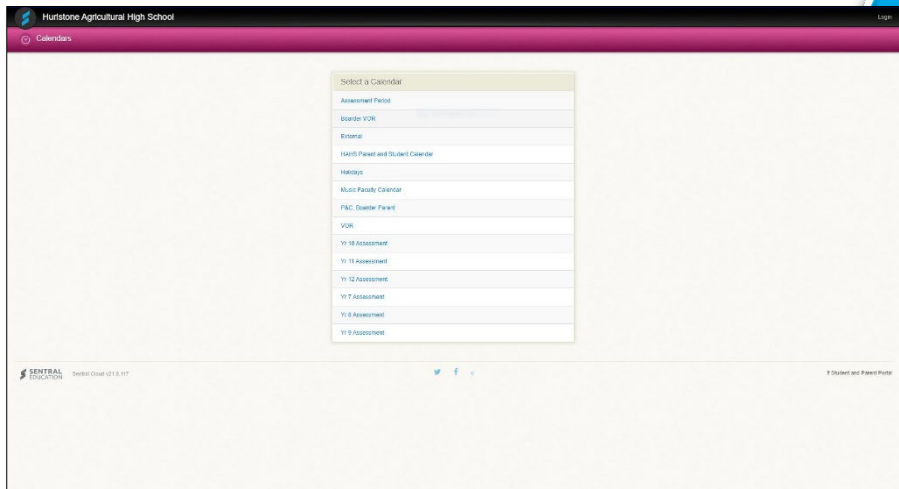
Hurlstone Agricultural High School

Login

Calendars

Select a Calendar

Assessment Period

Boarder VOR

External

HAHS Parent and Student Calendar

Holidays

Music Faculty Calendar

P&C, Boarder Parent

VOR

Yr 10 Assessment

Yr 11 Assessment

Yr 12 Assessment

Yr 7 Assessment

Yr 8 Assessment

Yr 9 Assessment

SENTRAL EDUCATION Sentral Cloud v21.0.117

Student and Parent Portal